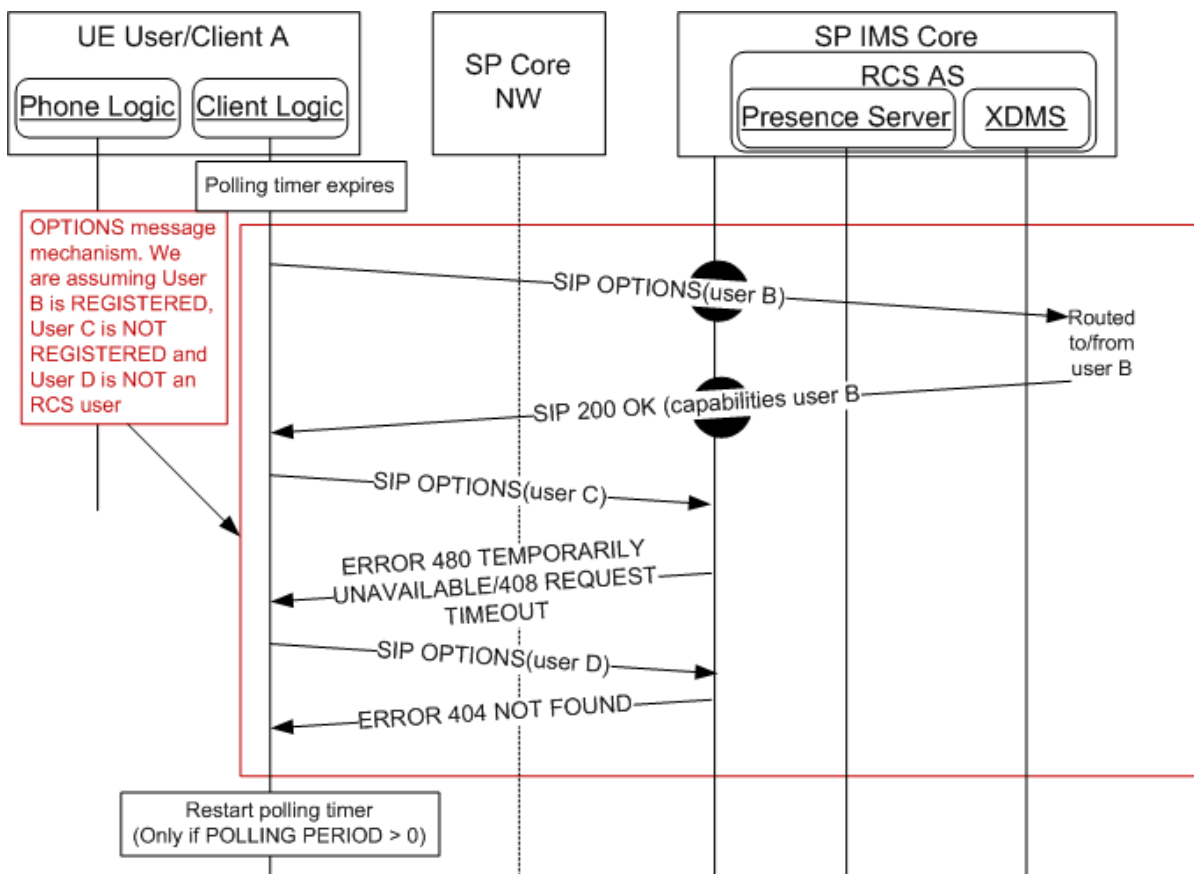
UE User/Client A

Phone Logic

Client Logic

SP Core NW

SP IMS Core

RCS AS

Presence Server

XDMS

Polling timer expires

OPTIONS message mechanism. We are assuming User B is REGISTERED, User C is NOT REGISTERED and User D is NOT an RCS user

SIP OPTIONS(user B)

Routed to/from user B

SIP 200 OK (capabilities user B

SIP OPTIONS(user C)

ERROR 480 TEMPORARILY UNAVAILABLE/408 REQUEST TIMEOUT

SIP OPTIONS(user D)

ERROR 404 NOT FOUND

Restart polling timer (Only if POLLING PERIOD > 0)